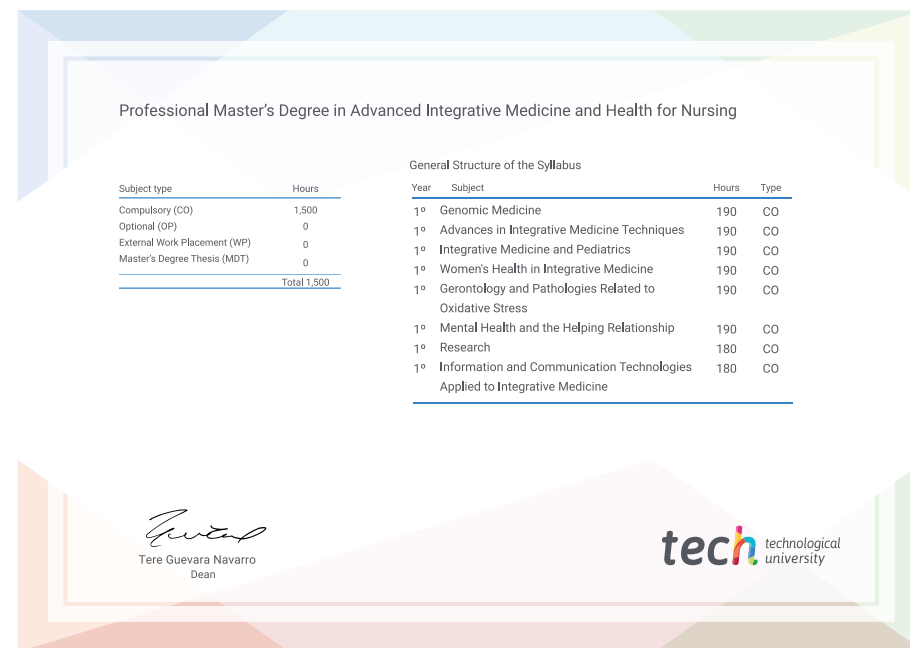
Professional Master's Degree in Advanced Integrative Medicine and Health for Nursing

| Subject type | Hours |
|---|---|
| Compulsory (CO) | 1,500 |
| Optional (OP) | 0 |
| External Work Placement (WP) | 0 |
| Master's Degree Thesis (MDT) | 0 |
| | Total 1,500 |

General Structure of the Syllabus

| Year | Subject | Hours | Type |
|---|---|---|---|
| 1º | Genomic Medicine | 190 | CO |
| 1º | Advances in Integrative Medicine Techniques | 190 | CO |
| 1º | Integrative Medicine and Pediatrics | 190 | CO |
| 1º | Women's Health in Integrative Medicine | 190 | CO |
| 1º | Gerontology and Pathologies Related to Oxidative Stress | 190 | CO |
| 1º | Mental Health and the Helping Relationship | 190 | CO |
| 1º | Research | 180 | CO |
| 1º | Information and Communication Technologies Applied to Integrative Medicine | 180 | CO |

Tere Guevara Navarro
Dean

tech technological university